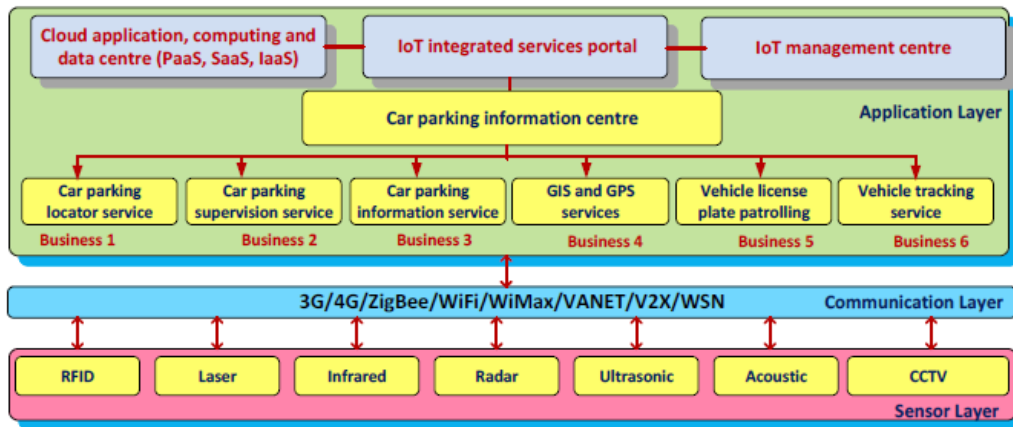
Cloud application, computing and data centre (PaaS, SaaS, IaaS)

IoT integrated services portal

IoT management centre

Car parking information centre

Application Layer

Car parking locator service

Business 1

Car parking supervision service

Business 2

Car parking information service

Business 3

GIS and GPS services

Business 4

Vehicle license plate patrolling

Business 5

Vehicle tracking service

Business 6

3G/4G/ZigBee/WiFi/WiMax/VANET/V2X/WSN

Communication Layer

RFID

Laser

Infrared

Radar

Ultrasonic

Acoustic

CCTV

Sensor Layer